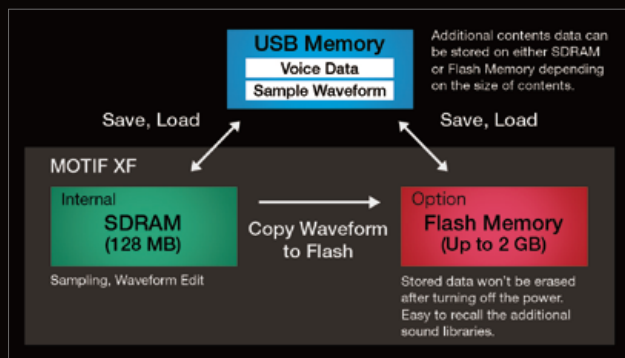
USB Memory
Voice Data
Sample Waveform

Additional contents data can be stored on either SDRAM or Flash Memory depending on the size of contents.

Save, Load

Save, Load

MOTIF XF

Internal
SDRAM
(128 MB)

Sampling, Waveform Edit

Copy Waveform to Flash

Option
Flash Memory
(Up to 2 GB)

Stored data won't be erased after turning off the power. Easy to recall the additional sound libraries.